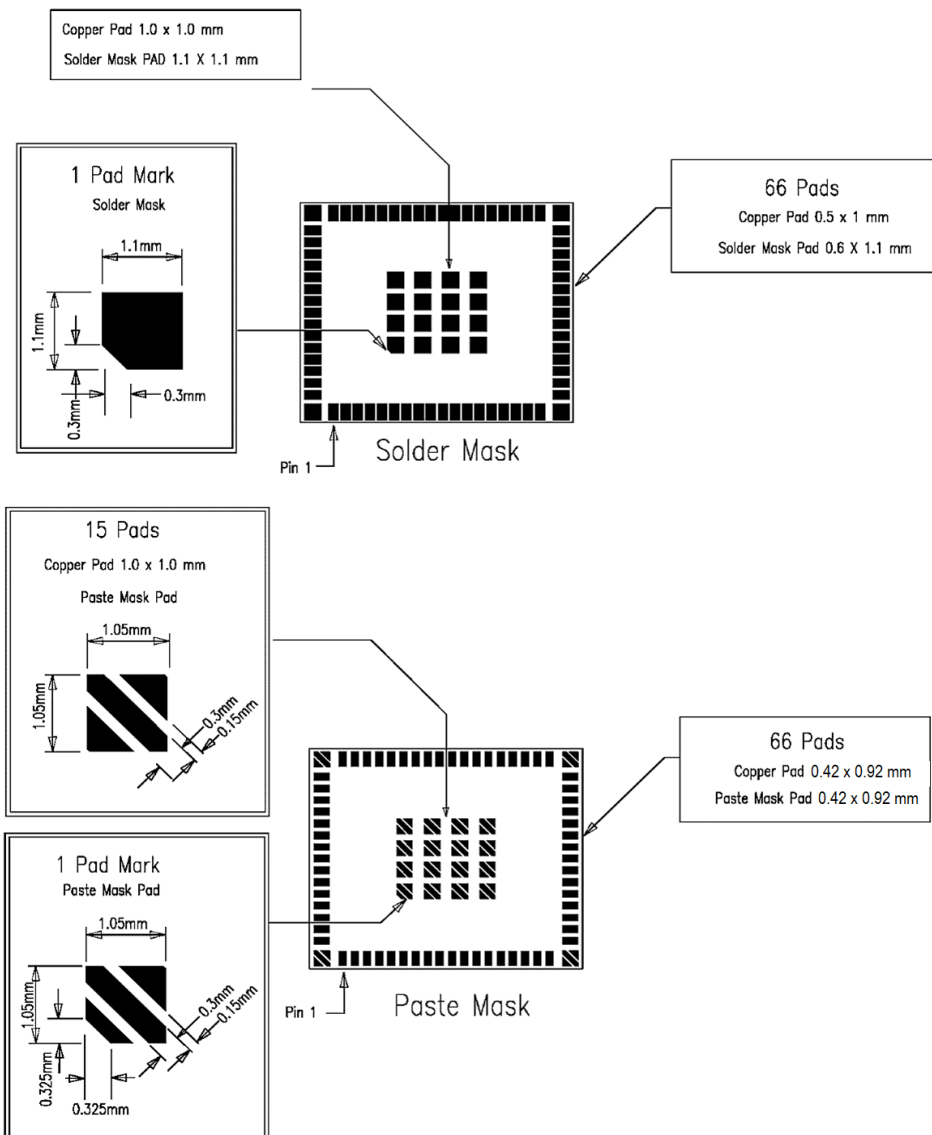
Copper Pad 1.0 x 1.0 mm
Solder Mask PAD 1.1 X 1.1 mm

1 Pad Mark
Solder Mask
1.1mm
1.1mm
0.3mm
0.3mm

66 Pads
Copper Pad 0.5 x 1 mm
Solder Mask Pad 0.6 X 1.1 mm

Pin 1
Solder Mask

15 Pads
Copper Pad 1.0 x 1.0 mm
Paste Mask Pad
1.05mm
1.05mm
0.3mm
0.15mm

66 Pads
Copper Pad 0.42 x 0.92 mm
Paste Mask Pad 0.42 x 0.92 mm

1 Pad Mark
Paste Mask Pad
1.05mm
1.05mm
0.3mm
0.15mm
0.325mm
0.325mm

Pin 1
Paste Mask